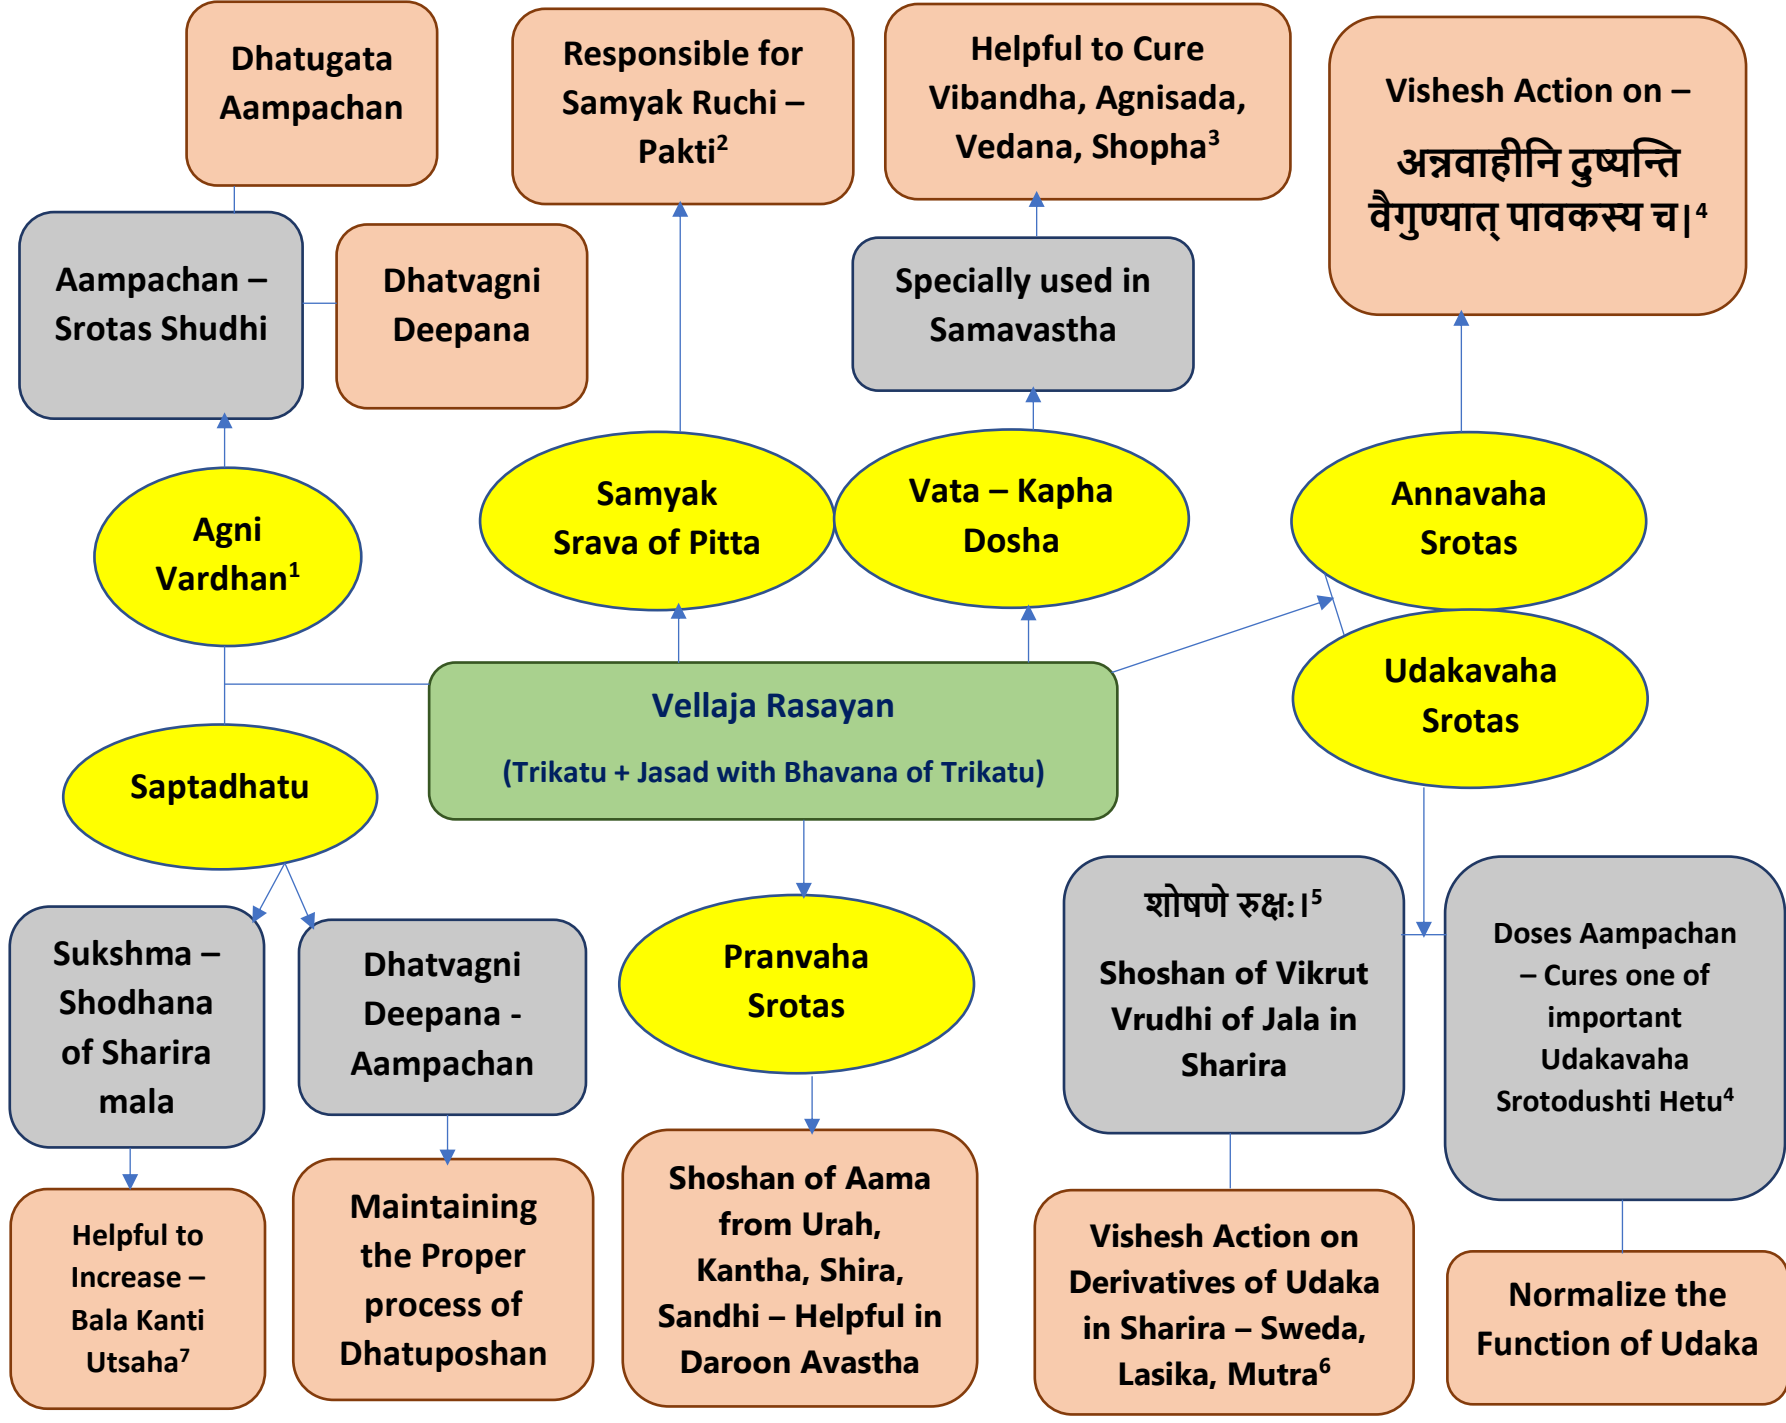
Dhatugata Aampachan

Responsible for Samyak Ruchi – Pakti$^2$

Helpful to Cure Vibandha, Agnisada, Vedana, Shopha$^3$

Vishesh Action on – अन्नवाहीनि दुष्यन्ति वैगुण्यात् पावकस्य च।$^4$

Aampachan – Srotas Shudhi

Dhatvagni Deepana

Specially used in Samavastha

Agni Vardhan$^1$

Samyak Srava of Pitta

Vata – Kapha Dosha

Annavaha Srotas

Udakavaha Srotas

Vellaja Rasayan

(Trikatu + Jasad with Bhavana of Trikatu)

Saptadhatu

Sukshma – Shodhana of Sharira mala

Dhatvagni Deepana - Aampachan

Pranvaha Srotas

शोषणे रुक्ष:।$^5$

Shoshan of Vikrut Vrudhi of Jala in Sharira

Doses Aampachan – Cures one of important Udakavaha Srotodushti Hetu$^4$

Helpful to Increase – Bala Kanti Utsaha$^7$

Maintaining the Proper process of Dhatuposhan

Shoshan of Aama from Urah, Kantha, Shira, Sandhi – Helpful in Daroon Avastha

Vishesh Action on Derivatives of Udaka in Sharira – Sweda, Lasika, Mutra$^6$

Normalize the Function of Udaka